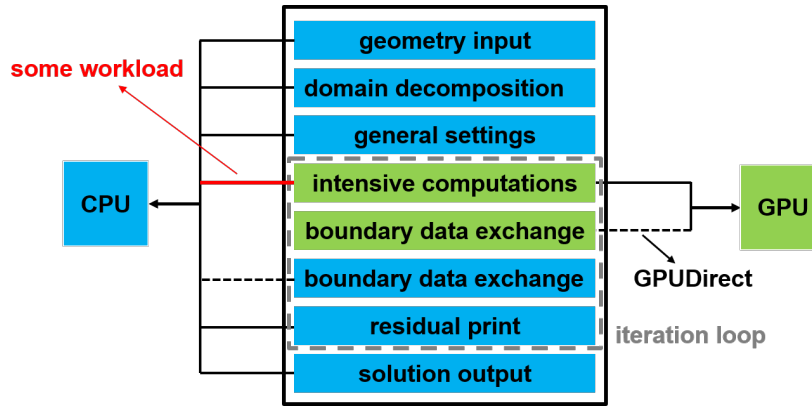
some workload

geometry input

domain decomposition

general settings

intensive computations

boundary data exchange

boundary data exchange

residual print

solution output

CPU

GPU

GPUDirect

iteration loop